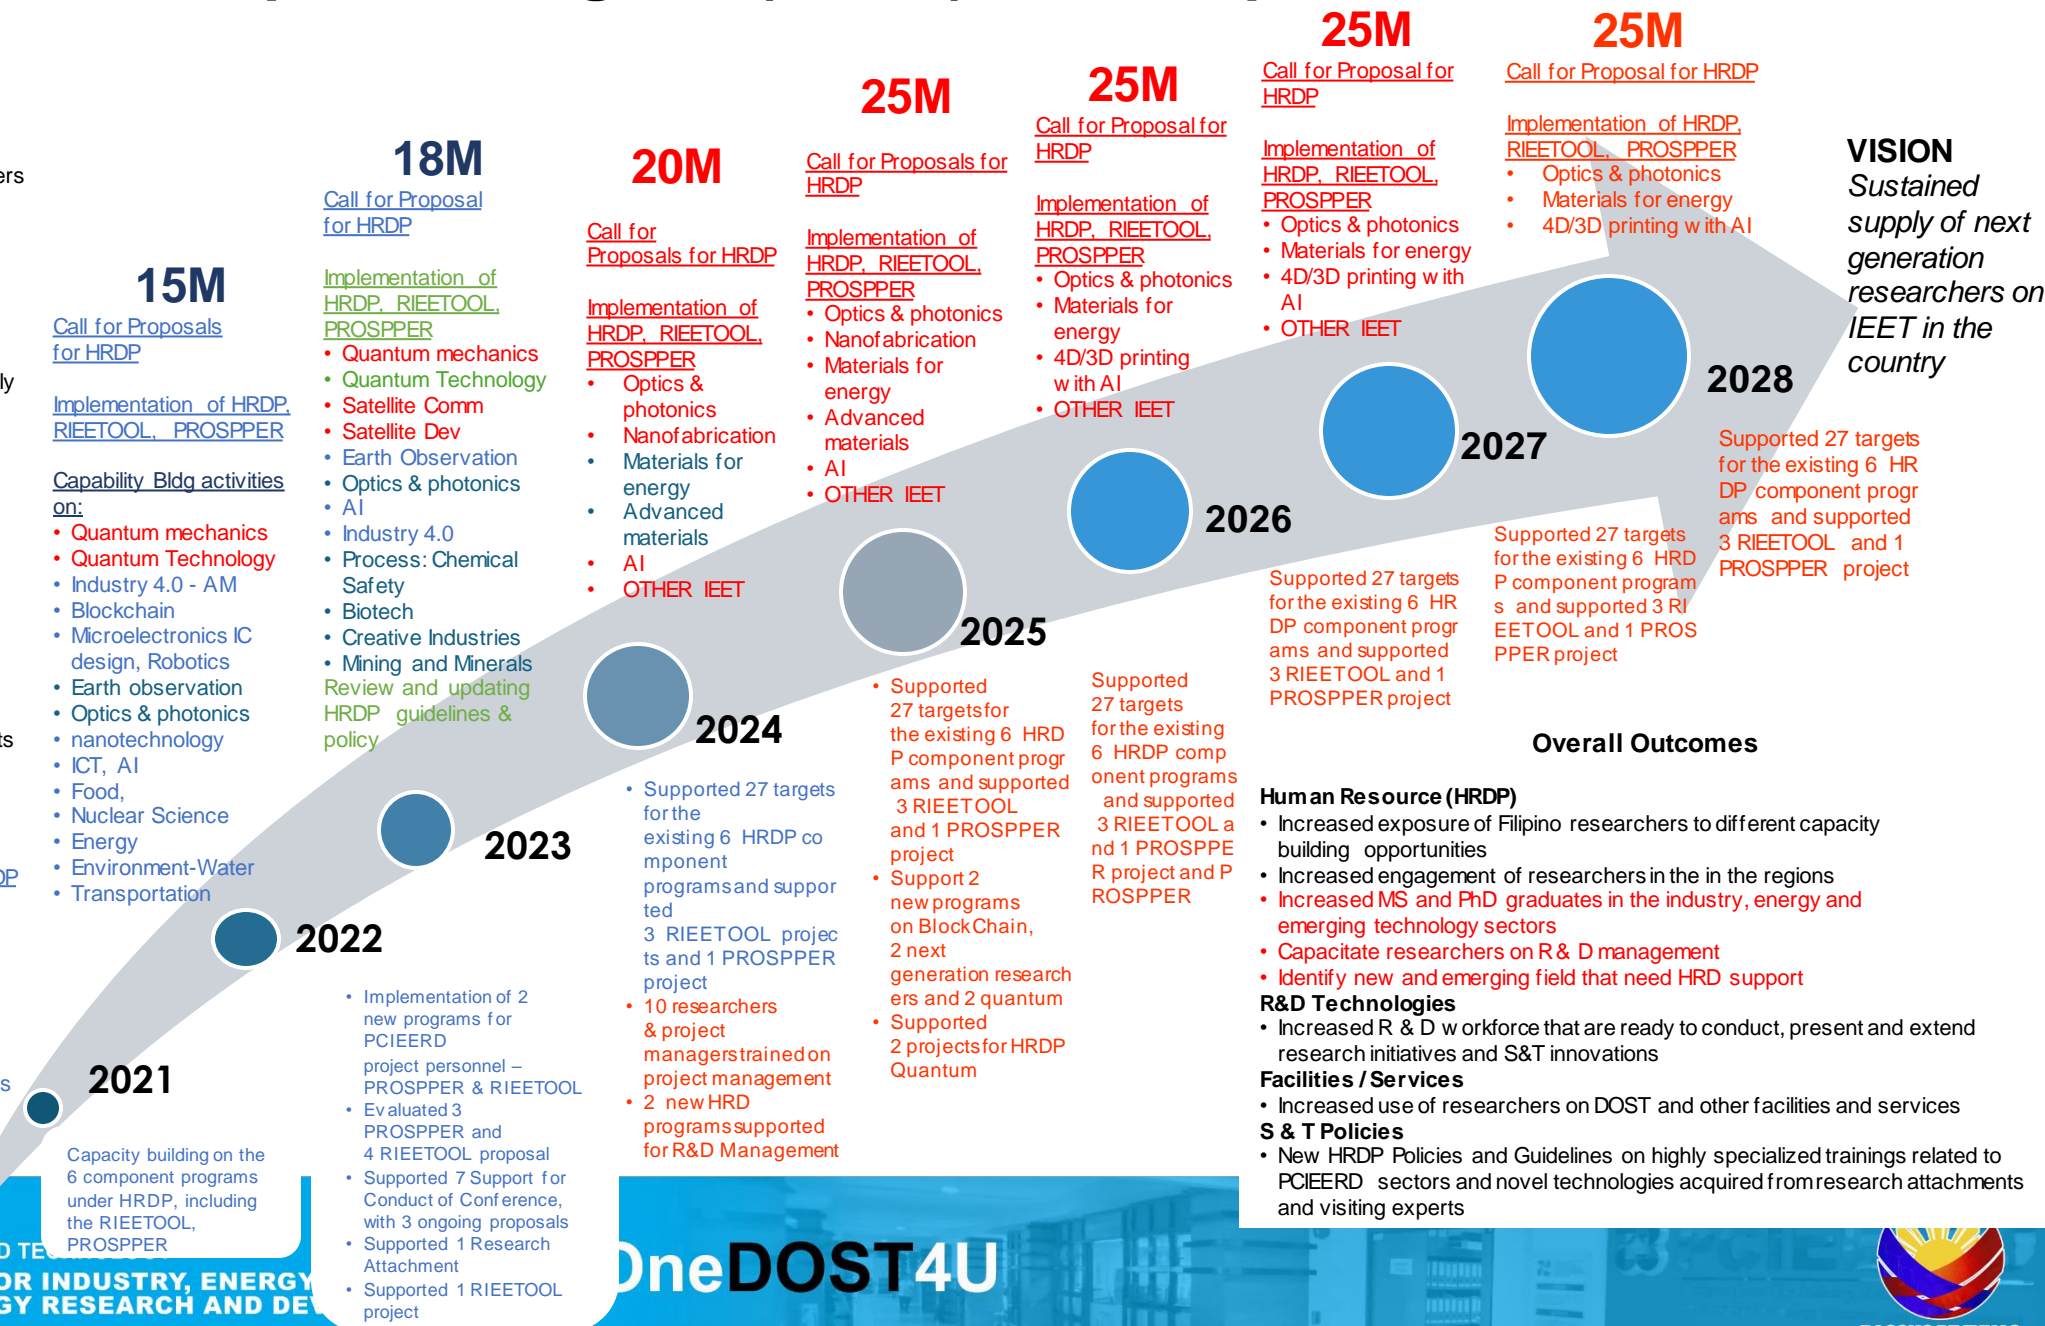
ers

ly

ts

P

s

15M
Call for Proposals for HRDP

Implementation of HRDP, RIEETOOL, PROSPPER

Capability Bldg activities on:
• Quantum mechanics
• Quantum Technology
• Industry 4.0 - AM
• Blockchain
• Microelectronics IC design, Robotics
• Earth observation
• Optics & photonics
• nanotechnology
• ICT, AI
• Food,
• Nuclear Science
• Energy
• Environment-Water
• Transportation

18M
Call for Proposal for HRDP

Implementation of HRDP, RIEETOOL, PROSPPER
• Quantum mechanics
• Quantum Technology
• Satellite Comm
• Satellite Dev
• Earth Observation
• Optics & photonics
• AI
• Industry 4.0
• Process: Chemical Safety
• Biotech
• Creative Industries
• Mining and Minerals
Review and updating HRDP guidelines & policy

20M
Call for Proposals for HRDP

Implementation of HRDP, RIEETOOL, PROSPPER
• Optics & photonics
• Nanofabrication
• Materials for energy
• Advanced materials
• AI
• OTHER IEET

25M
Call for Proposals for HRDP

Implementation of HRDP, RIEETOOL, PROSPPER
• Optics & photonics
• Nanofabrication
• Materials for energy
• Advanced materials
• AI
• OTHER IEET

25M
Call for Proposal for HRDP

Implementation of HRDP, RIEETOOL, PROSPPER
• Optics & photonics
• Materials for energy
• 4D/3D printing with AI
• OTHER IEET

25M
Call for Proposal for HRDP

Implementation of HRDP, RIEETOOL, PROSPPER
• Optics & photonics
• Materials for energy
• 4D/3D printing with AI
• OTHER IEET

25M
Call for Proposal for HRDP

Implementation of HRDP, RIEETOOL, PROSPPER
• Optics & photonics
• Materials for energy
• 4D/3D printing with AI

VISION
Sustained supply of next generation researchers on IEET in the country

2021
2022
2023
2024
2025
2026
2027
2028

Supported 27 targets for the existing 6 HRDP component programs and supported 3 RIEETOOL and 1 PROSPPER project

Supported 27 targets for the existing 6 HRDP component programs and supported 3 RIEETOOL and 1 PROSPPER project

Supported 27 targets for the existing 6 HRDP component programs and supported 3 RIEETOOL and 1 PROSPPER project

Supported 27 targets for the existing 6 HRDP component programs and supported 3 RIEETOOL and 1 PROSPPER project and PROSPPER

• Supported 27 targets for the existing 6 HRDP component programs and supported 3 RIEETOOL and 1 PROSPPER project
• Support 2 new programs on BlockChain, 2 next generation researchers and 2 quantum
• Supported 2 projects for HRDP Quantum

• Supported 27 targets for the existing 6 HRDP component programs and supported 3 RIEETOOL projects and 1 PROSPPER project
• 10 researchers & project managers trained on project management
• 2 new HRD programs supported for R&D Management

• Implementation of 2 new programs for PCIEERD project personnel – PROSPPER & RIEETOOL
• Evaluated 3 PROSPPER and 4 RIEETOOL proposal
• Supported 7 Support for Conduct of Conference, with 3 ongoing proposals
• Supported 1 Research Attachment
• Supported 1 RIEETOOL project

Capacity building on the 6 component programs under HRDP, including the RIEETOOL, PROSPPER

Overall Outcomes
Human Resource (HRDP)
• Increased exposure of Filipino researchers to different capacity building opportunities
• Increased engagement of researchers in the in the regions
• Increased MS and PhD graduates in the industry, energy and emerging technology sectors
• Capacitate researchers on R & D management
• Identify new and emerging field that need HRD support
R&D Technologies
• Increased R & D workforce that are ready to conduct, present and extend research initiatives and S&T innovations
Facilities / Services
• Increased use of researchers on DOST and other facilities and services
S & T Policies
• New HRDP Policies and Guidelines on highly specialized trainings related to PCIEERD sectors and novel technologies acquired from research attachments and visiting experts

D TE
OR INDUSTRY, ENERGY
GY RESEARCH AND DE
OneDOST4U